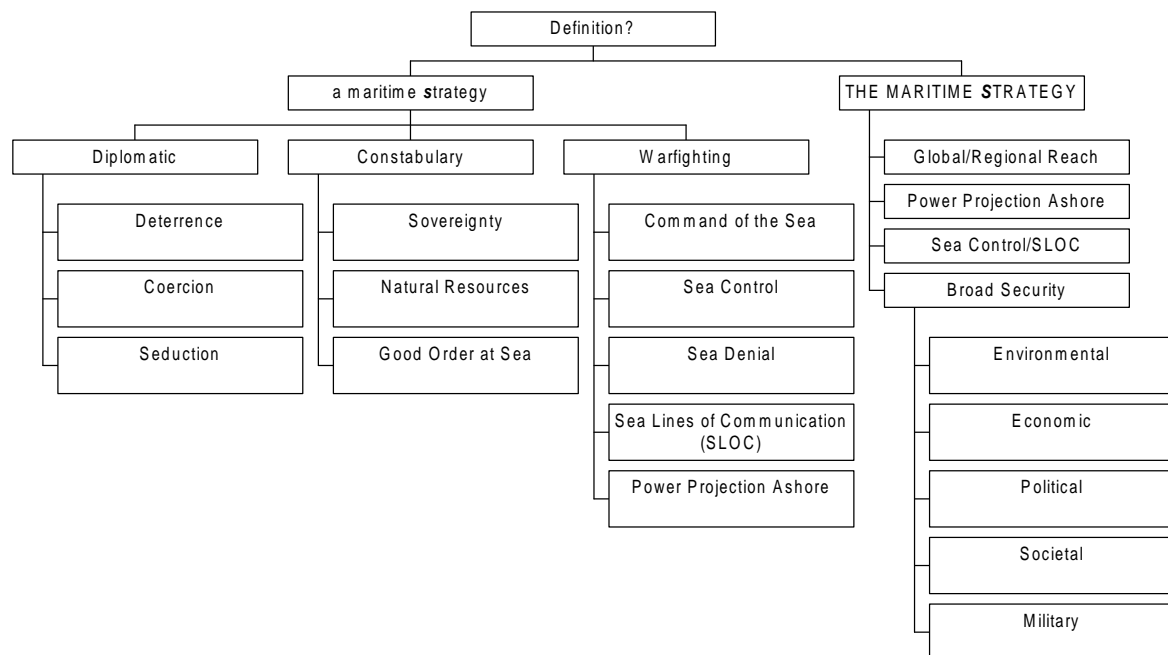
Definition?

a maritime strategy

Diplomatic

Deterrence

Coercion

Seduction

Constabulary

Sovereignty

Natural Resources

Good Order at Sea

Warfighting

Command of the Sea

Sea Control

Sea Denial

Sea Lines of Communication (SLOC)

Power Projection Ashore

THE MARITIME STRATEGY

Global/Regional Reach

Power Projection Ashore

Sea Control/SLOC

Broad Security

Environmental

Economic

Political

Societal

Military